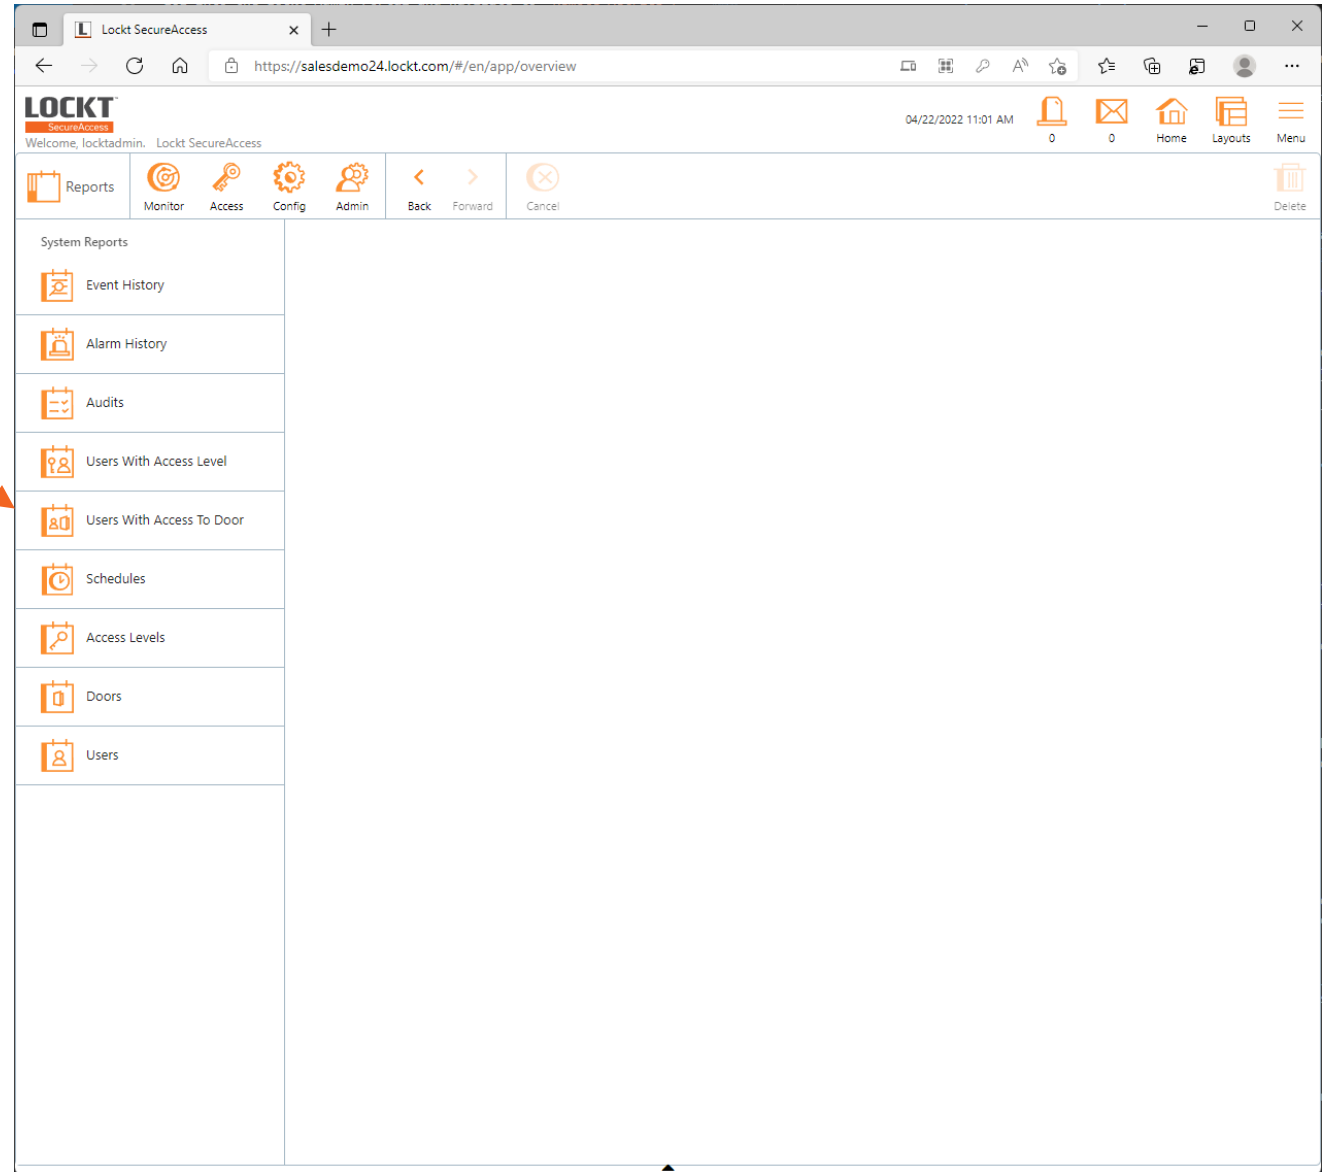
Lockt SecureAccess

https://salesdemo24.lockt.com/#/en/app/overview

LOCKT
SecureAccess
Welcome, locktadmin. Lockt SecureAccess

04/22/2022 11:01 AM

0

0

Home

Layouts

Menu

Reports

Monitor

Access

Config

Admin

Back

Forward

Cancel

Delete

System Reports

Event History

Alarm History

Audits

Users With Access Level

Users With Access To Door

Schedules

Access Levels

Doors

Users